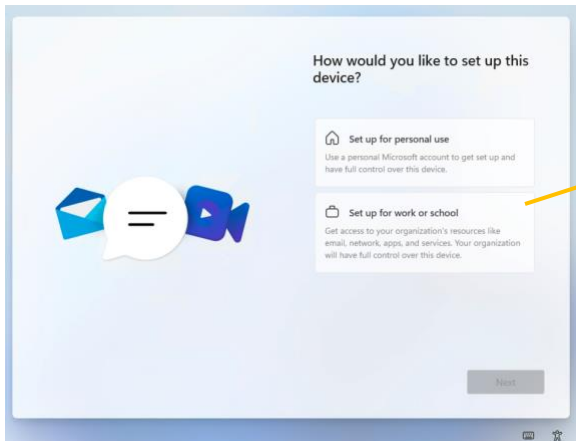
How would you like to set up this device?

Set up for personal use
Use a personal Microsoft account to get set up and have full control over this device.

Set up for work or school
Get access to your organization's resources like email, network, apps, and services. Your organization will have full control over this device.

Next